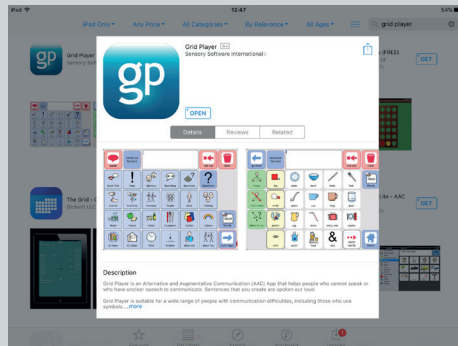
iPad 12:47 54%

iPad Only Any Price All Categories By Relevance All Ages grid player

Grid Player
Sensory Software International

The Grid
Sensory

(FREE)

GET

- AAC

GET

Grid Player 4+
Sensory Software International>

gp

OPEN

Details Reviews Related

Description

Grid Player is an Alternative and Augmentative Communication (AAC) App that helps people who cannot speak or who have unclear speech to communicate. Sentences that you create are spoken out loud.

Grid Player is suitable for a wide range of people with communication difficulties, including those who use symbols....more